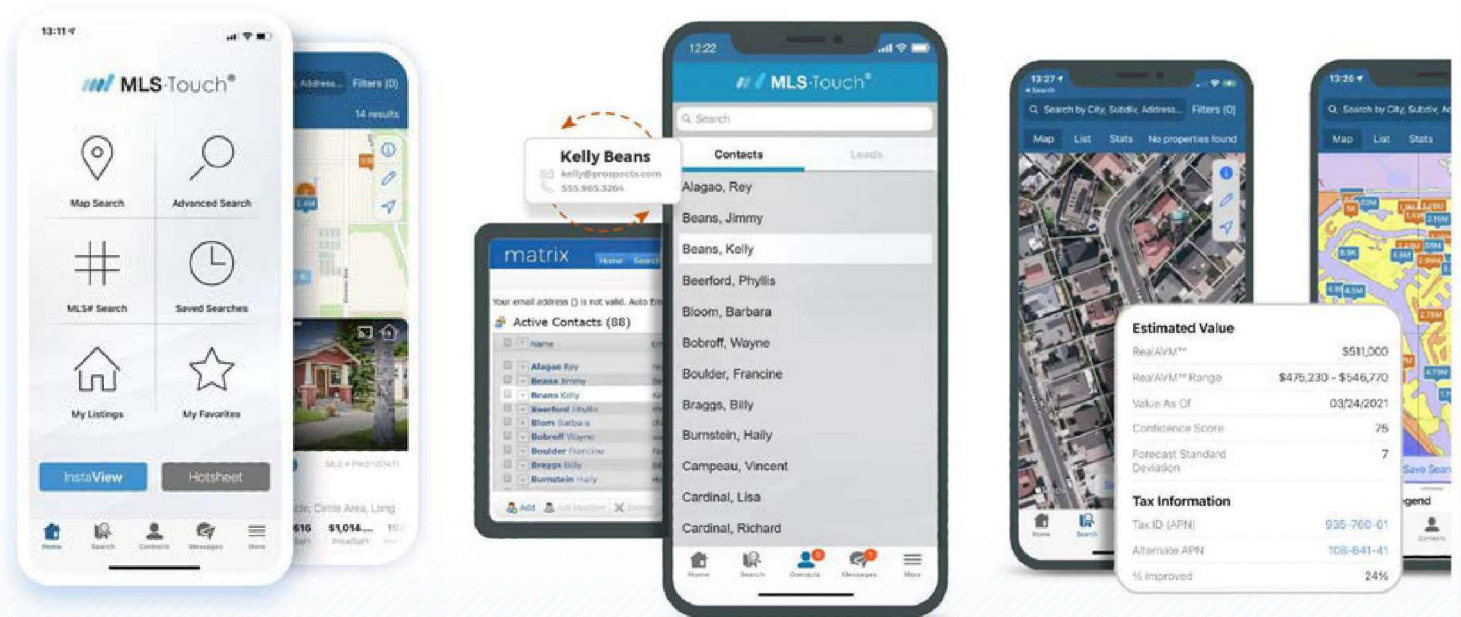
13:11

MLS·Touch®

Map Search

Advanced Search

MLS# Search

Saved Searches

My Listings

My Favorites

InstaView

Hotsheet

Home Search Contacts Messages More

Address... Filters (0)

14 results

MLS# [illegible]

Circle Area, Long

$1,014...

Kelly Beans
kelly@prospects.com
555.965.3264

matrix

Home Search

Your email address () is not valid. Auto E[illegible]

Active Contacts (88)

| Name |
|---|
| Alagao Rey |
| Beans Jimmy |
| Beans Kelly |
| Beerford Phyllis |
| Blom Barbara |
| Bobroff Wayne |
| Boulder Francine |
| Braggs Billy |
| Burnstein Haily |

Add

12:22

MLS·Touch®

Search

Contacts Leads

Alagao, Rey
Beans, Jimmy
Beans, Kelly
Beerford, Phyllis
Bloom, Barbara
Bobroff, Wayne
Boulder, Francine
Braggs, Billy
Burnstein, Haily
Campeau, Vincent
Cardinal, Lisa
Cardinal, Richard

Home Search Contacts Messages More

13:27

Search by City, Subdiv, Address... Filters (0)

Map List Stats No properties found

13:26

Search by City, Subdiv, A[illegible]

Map List Stats

Estimated Value

| | |
|---|---|
| RealAVM™ | $511,000 |
| RealAVM™ Range | $475,230 - $546,770 |
| Value As Of | 03/24/2021 |
| Confidence Score | 75 |
| Forecast Standard Deviation | 7 |

Tax Information

| | |
|---|---|
| Tax ID (APN) | 935-760-01 |
| Alternate APN | 108-841-41 |
| % Improved | 24% |

Save Sear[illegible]

Legend

Home Search Contacts